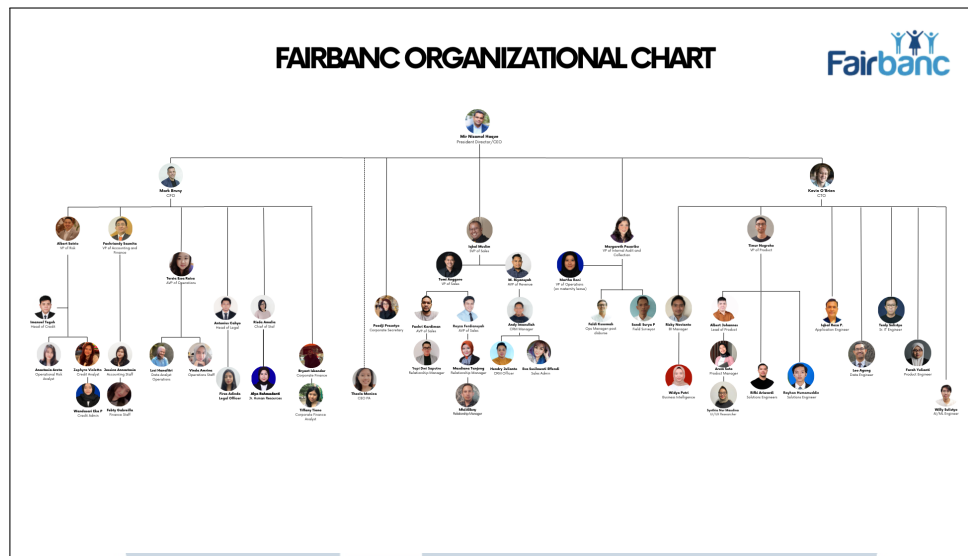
FAIRBANC ORGANIZATIONAL CHART

Fairbanc

Mir Nisamul Haque
President Director/CEO

Mark Brony
CFO

Kevin O'Brien
CTO

Albert Saints
VP of Risk

Pashrlandy Samritu
VP of Accounting and Finance

Tania Guo Reina
AVP of Operations

Iqbal Medin
SVP of Sales

Margareth Pasaribu
VP of Internal Audit and Collection

Timo Nugroho
VP of Product

Imamul Teguh
Head of Credit

Antonius Cahya
Head of Legal

Wada Amelia
Chief of Staff

Pandji Prasetyo
Corporate Secretary

Yomi Anggara
VP of Sales

M. Riyansyah
AVP of Revenue

Martha Raci
VP of Operations (on maternity leave)

Rizky Novianto
BI Manager

Albert Sulaiman
Lead of Product

Iqbal Rosa P.
Application Engineer

Fandy Saltafya
Sr. IT Engineer

Anastasia Annie
Operational Risk Analyst

Zaylyra Violetta
Credit Analyst

Jessica Annastasia
Accounting Staff

Luci Hanafiki
Data Analyst Operations

Vinda Aurora
Operations Staff

Bryant Iskandar
Corporate Finance

Fadi Kusmanda
AVP of Sales

Reyza Ferdiansyah
AVP of Sales

Andy Jatmiko
CRM Manager

Fahdi Kusumah
Ops Manager and disburse

Sandi Surya P
Field Surveyor

Arndi Juta
Product Manager

Leo Agung
Data Engineer

Farah Yulianti
Product Engineer

Wandanesi Eka P
Credit Admin

Febby Gabriella
Finance Staff

Fina Adinda
Legal Officer

Alya Rahmadianti
Jr. Human Resources

Tiffany Yowe
Corporate Finance Analyst

Theola Monica
CEO PA

Yogi Dwi Saputra
Relationship Manager

Mondiana Tanjung
Relationship Manager

Hendry Julianto
CRM Officer

Eva Gusliawati Effendi
Sales Admin

Widya Putri
Business Intelligence

Rifki Ariawadi
Solutions Engineer

Raykan Hammouddin
Solutions Engineer

Cynthia Nur Mandiva
AI/ML Researcher

Mkhiliaang
Relationship Manager

Willy Saltafya
AI/ML Engineer